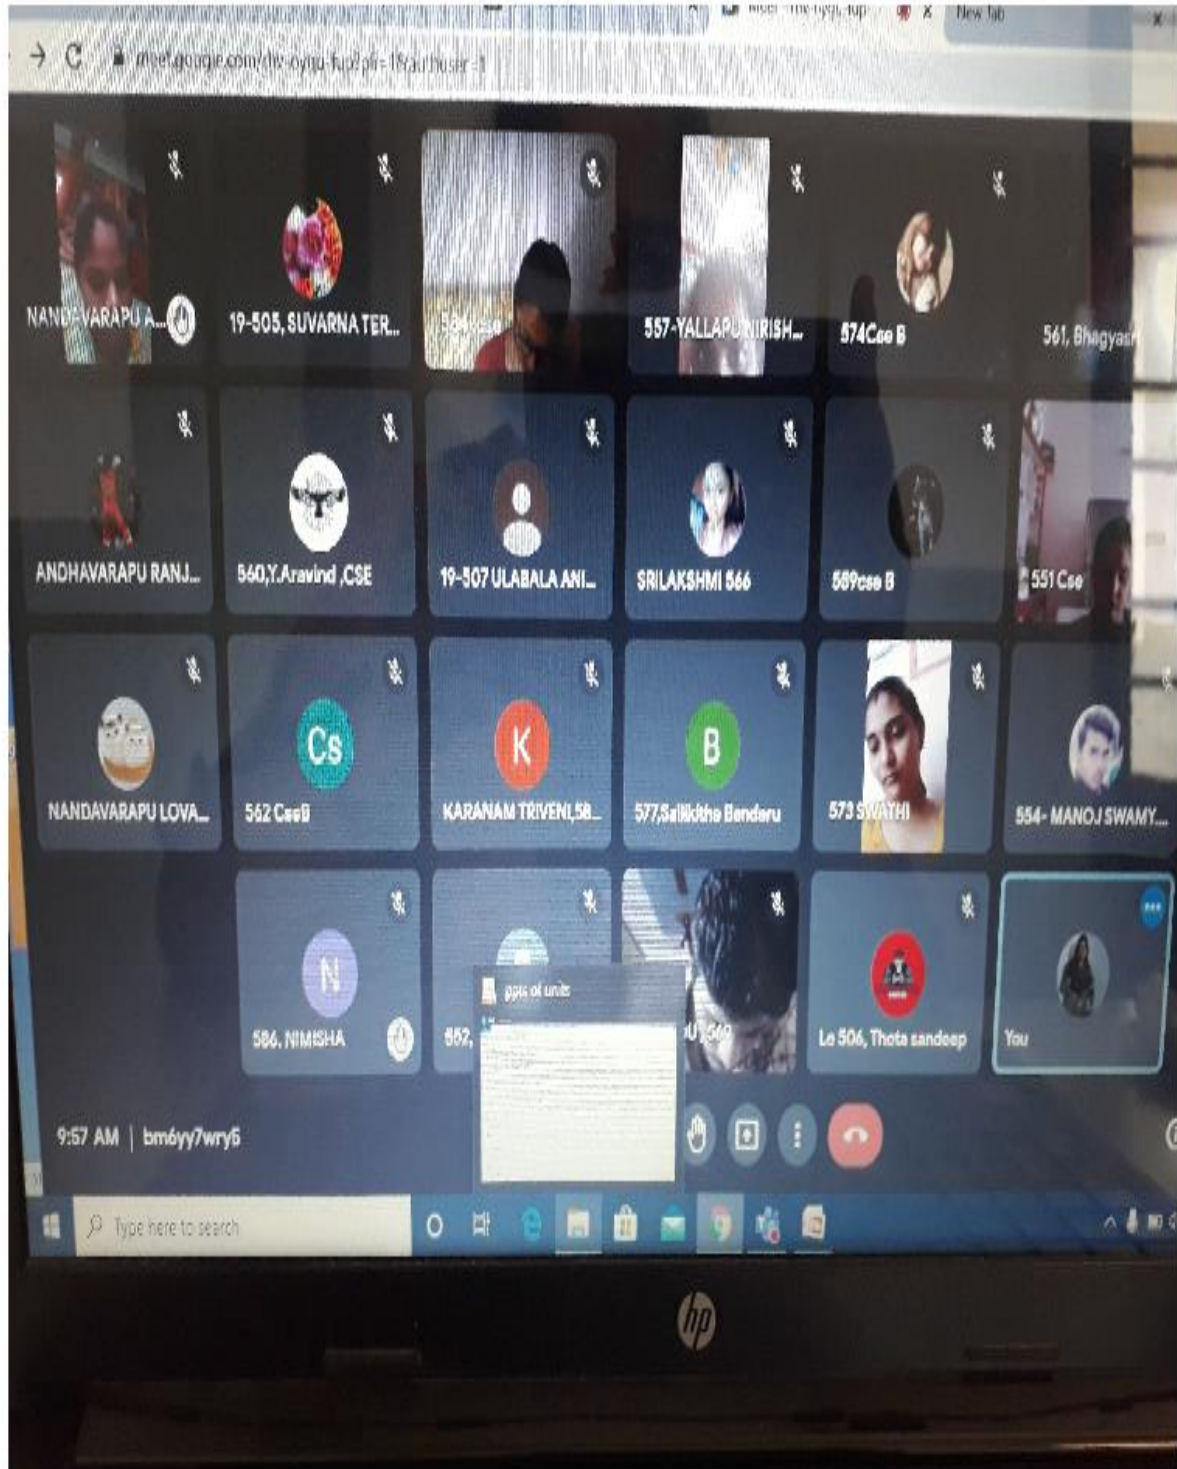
Meet - fne-fyqu-fup
New Tab
meet.google.com/fne-fyqu-fup?pli=1&authuser=1

NANDIVARAPU A...
19-505, SUVARNA TER...
584 cse
557-YALLAPU NIRISH...
574Cse B
561, Bhagyas

ANDHAVARAPU RANJ...
560,Y.Aravind ,CSE
19-507 ULABALA ANI...
SRILAKSHMI 566
589cse B
551 Cse

NANDAVARAPU LOVA...
Cs
562 CseB
K
KARANAM TRIVENI,58...
B
577,Salikitha Benderu
573 SWATHI
554- MANOJ SWAMY...

N
586, NIMISHA
562,
U 569
Le 506, Thota sandeep
You

ppts of units

9:57 AM | bm6yy7wry6

Type here to search

hp